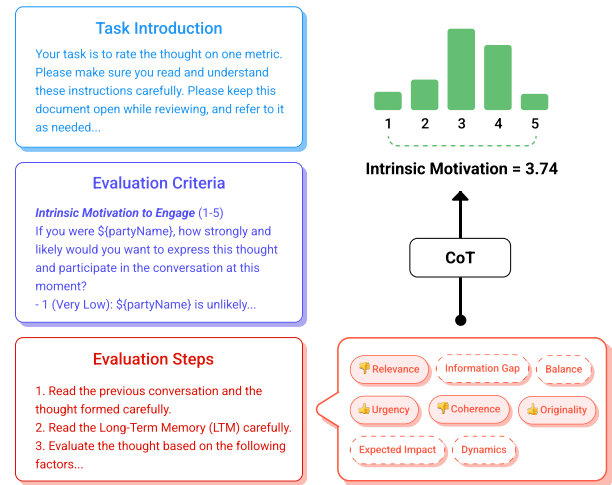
Task Introduction

Your task is to rate the thought on one metric. Please make sure you read and understand these instructions carefully. Please keep this document open while reviewing, and refer to it as needed...

Evaluation Criteria

*Intrinsic Motivation to Engage* (1-5)
If you were \${partyName}, how strongly and likely would you want to express this thought and participate in the conversation at this moment?
- 1 (Very Low): \${partyName} is unlikely...

Evaluation Steps

1. Read the previous conversation and the thought formed carefully.
2. Read the Long-Term Memory (LTM) carefully.
3. Evaluate the thought based on the following factors...

1 2 3 4 5

Intrinsic Motivation = 3.74

CoT

👎 Relevance
Information Gap
Balance
👍 Urgency
👎 Coherence
👍 Originality
Expected Impact
Dynamics